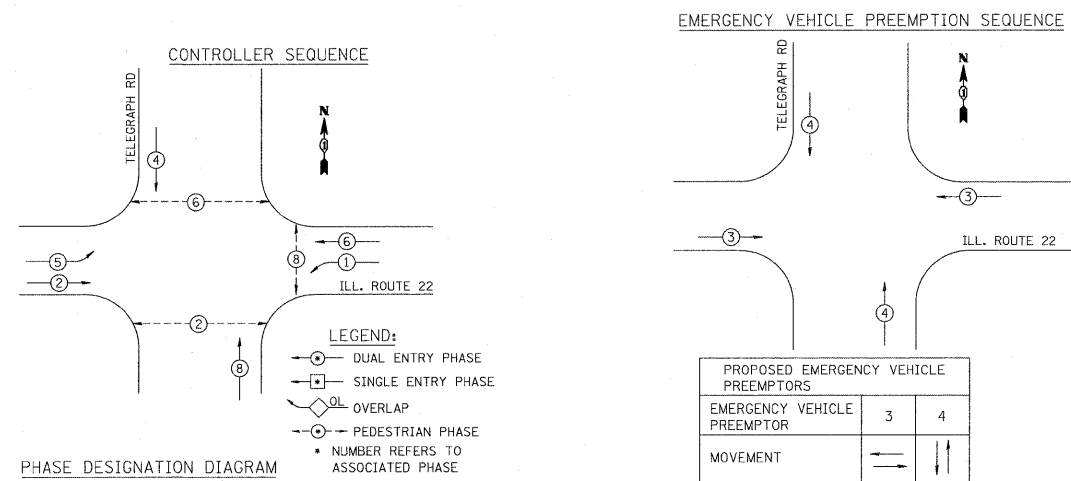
CONTROLLER SEQUENCE

TELEGRAPH RD

N

4

6

6

5

8

1

2

ILL. ROUTE 22

2

8

LEGEND:

* DUAL ENTRY PHASE

* SINGLE ENTRY PHASE

OL OVERLAP

* PEDESTRIAN PHASE

* NUMBER REFERS TO ASSOCIATED PHASE

PHASE DESIGNATION DIAGRAM

EMERGENCY VEHICLE PREEMPTION SEQUENCE

TELEGRAPH RD

N

4

3

3

ILL. ROUTE 22

4

| PROPOSED EMERGENCY VEHICLE PREEMPTORS | | |
|---|---|---|
| EMERGENCY VEHICLE PREEMPTOR | 3 | 4 |
| MOVEMENT | | |